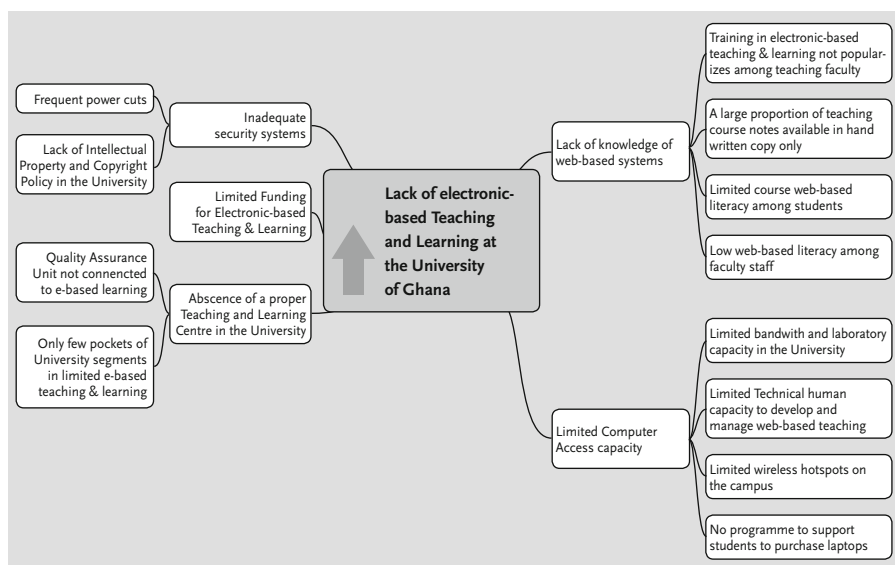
Lack of electronic-based Teaching and Learning at the University of Ghana

Inadequate security systems

Frequent power cuts

Lack of Intellectual Property and Copyright Policy in the University

Limited Funding for Electronic-based Teaching & Learning

Abscence of a proper Teaching and Learning Centre in the University

Quality Assurance Unit not connencted to e-based learning

Only few pockets of University segments in limited e-based teaching & learning

Lack of knowledge of web-based systems

Training in electronic-based teaching & learning not popularizes among teaching faculty

A large proportion of teaching course notes available in hand written copy only

Limited course web-based literacy among students

Low web-based literacy among faculty staff

Limited Computer Access capacity

Limited bandwith and laboratory capacity in the University

Limited Technical human capacity to develop and manage web-based teaching

Limited wireless hotspots on the campus

No programme to support students to purchase laptops